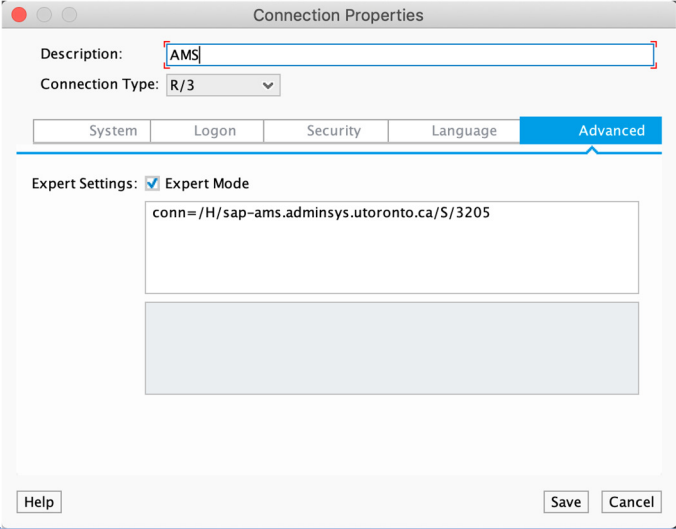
Connection Properties

Description: AMS

Connection Type: R/3

System | Logon | Security | Language | Advanced

Expert Settings: Expert Mode

conn=/H/sap-ams.adminsys.utoronto.ca/S/3205

Help

Save Cancel